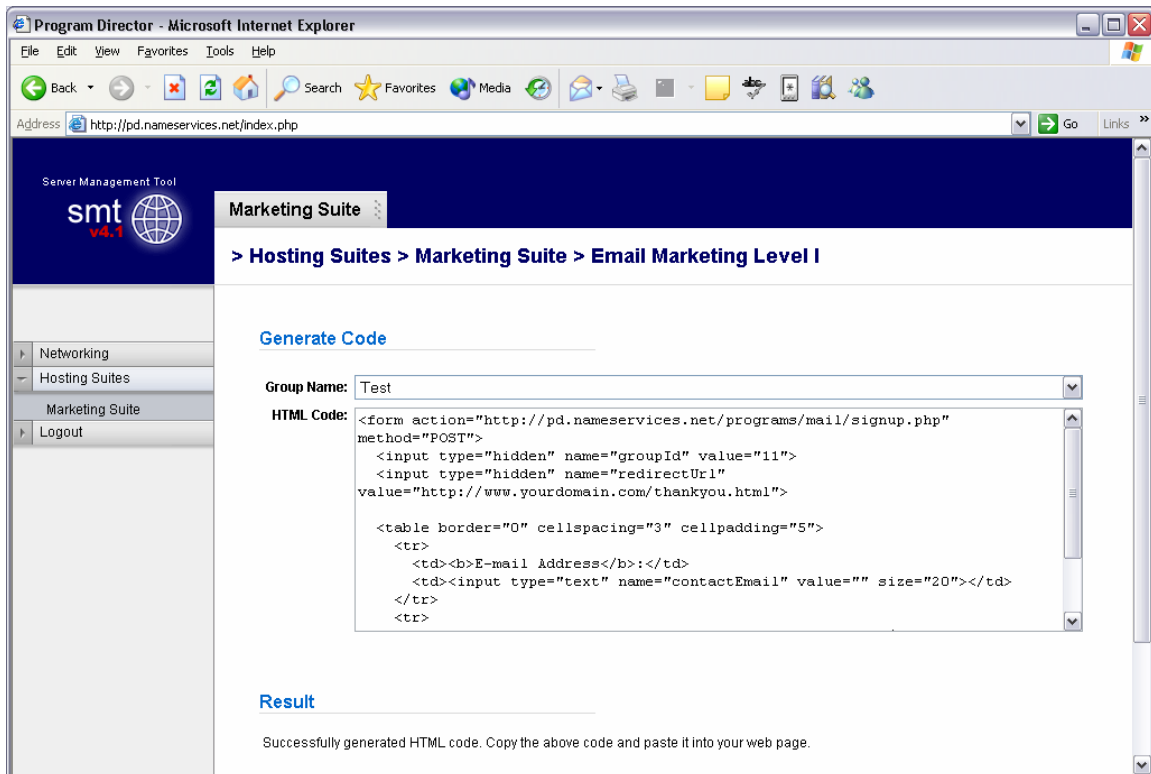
Program Director - Microsoft Internet Explorer

File Edit View Favorites Tools Help

Back Search Favorites Media

Address http://pd.nameservices.net/index.php

Go Links

Server Management Tool

smt v4.1

Marketing Suite

> Hosting Suites > Marketing Suite > Email Marketing Level I

Networking
Hosting Suites
Marketing Suite
Logout

Generate Code

Group Name: Test

HTML Code: <form action="http://pd.nameservices.net/programs/mail/signup.php" method="POST">
<input type="hidden" name="groupId" value="11">
<input type="hidden" name="redirectUrl" value="http://www.yourdomain.com/thankyou.html">

<table border="0" cellspacing="3" cellpadding="5">
<tr>
<td><b>E-mail Address</b>:</td>
<td><input type="text" name="contactEmail" value="" size="20"></td>
</tr>
<tr>

Result

Successfully generated HTML code. Copy the above code and paste it into your web page.